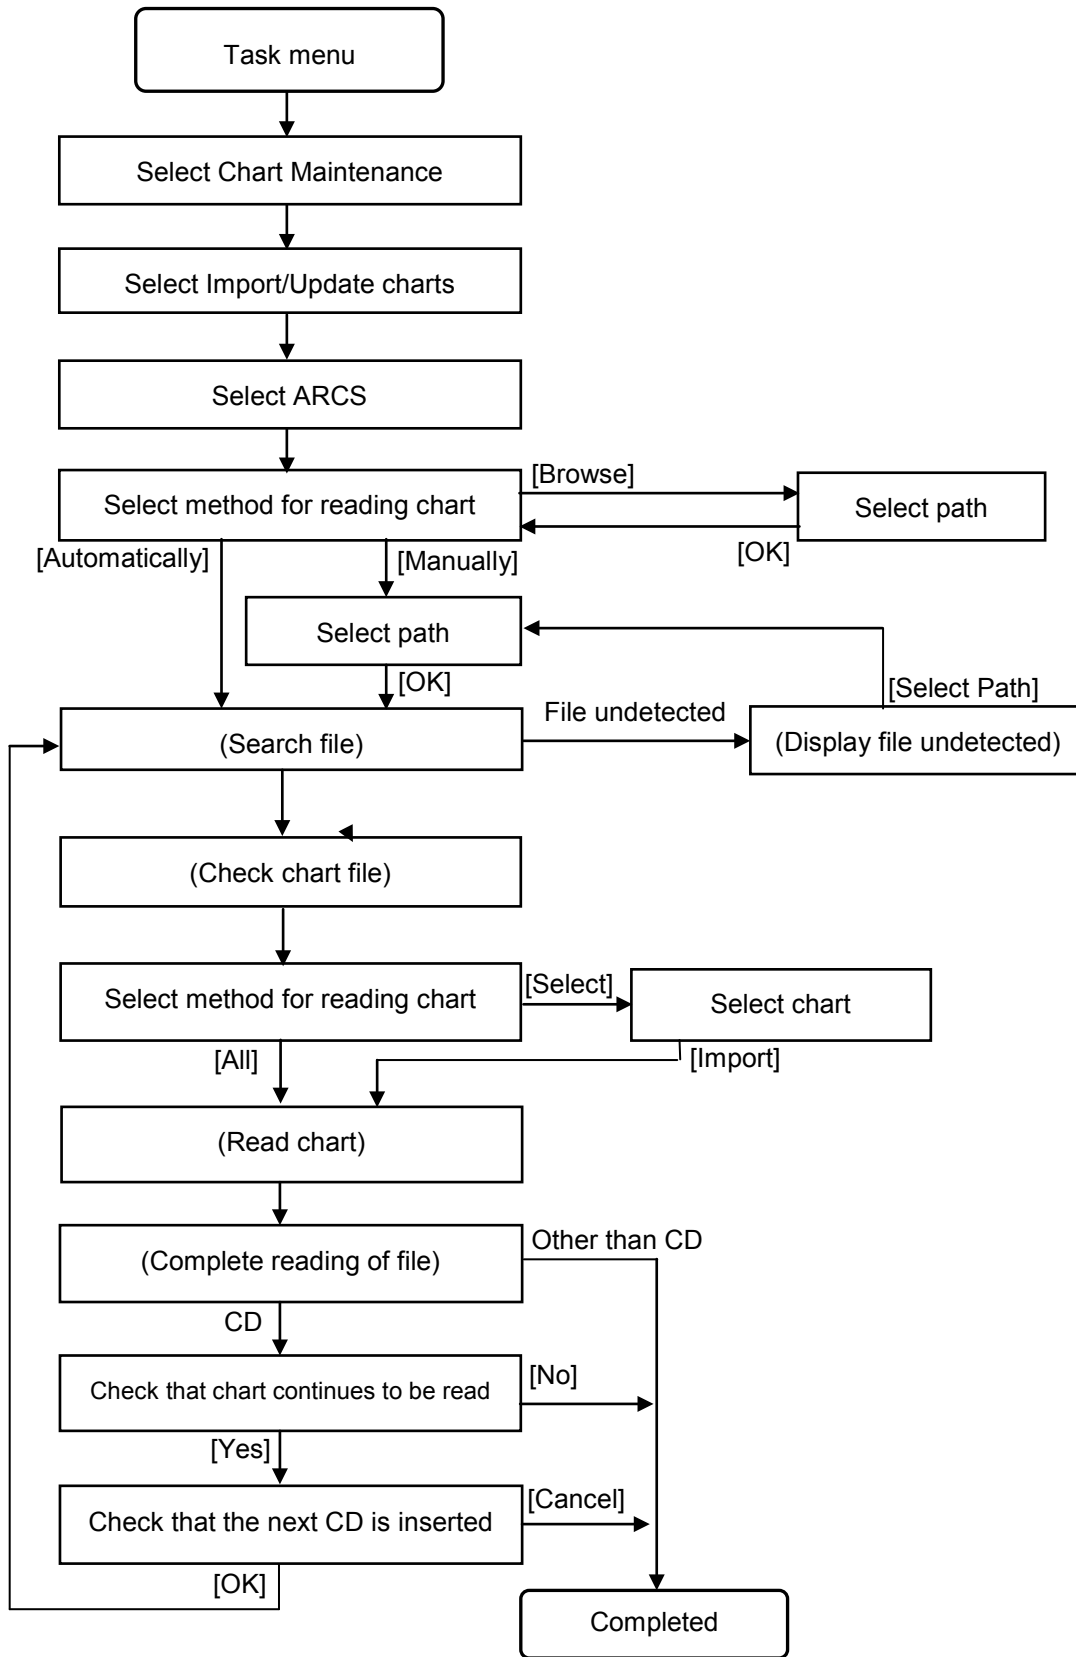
Task menu

Select Chart Maintenance

Select Import/Update charts

Select ARCS

Select method for reading chart

[Browse]

Select path

[OK]

[Automatically]

[Manually]

Select path

[OK]

[Select Path]

File undetected

(Search file)

(Display file undetected)

(Check chart file)

Select method for reading chart

[Select]

Select chart

[All]

[Import]

(Read chart)

(Complete reading of file)

Other than CD

CD

Check that chart continues to be read

[No]

[Yes]

Check that the next CD is inserted

[Cancel]

[OK]

Completed